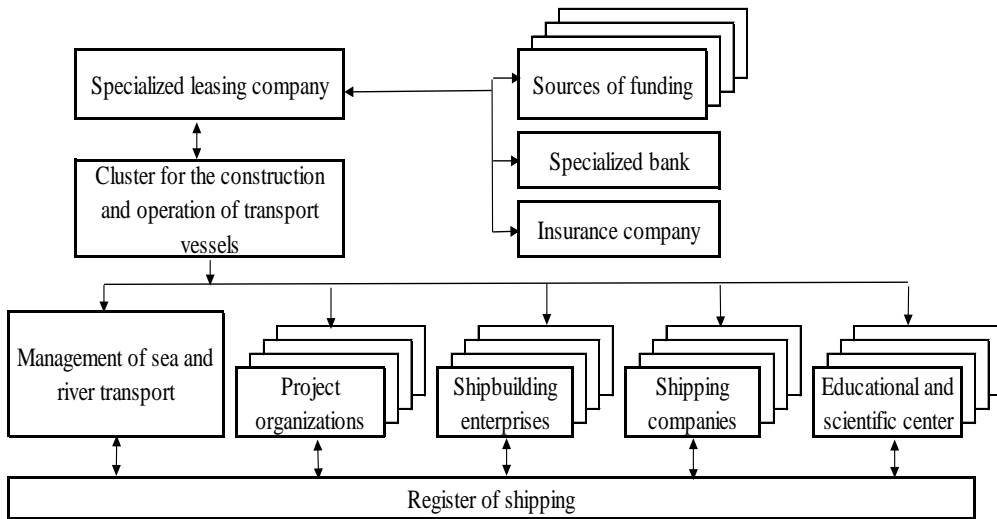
Specialized leasing company

Sources of funding

Specialized bank

Insurance company

Cluster for the construction and operation of transport vessels

Management of sea and river transport

Project organizations

Shipbuilding enterprises

Shipping companies

Educational and scientific center

Register of shipping